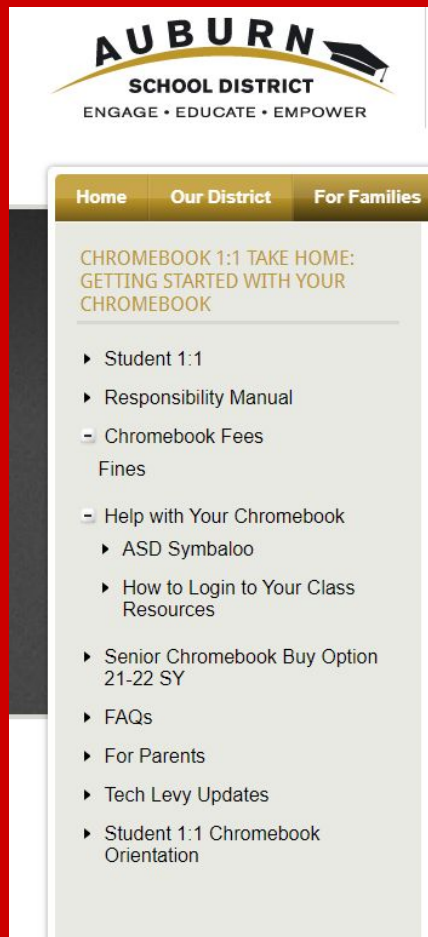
AUBURN
SCHOOL DISTRICT
ENGAGE • EDUCATE • EMPOWER

Home
Our District
For Families

CHROMEBOOK 1:1 TAKE HOME: GETTING STARTED WITH YOUR CHROMEBOOK

Student 1:1

Responsibility Manual

Chromebook Fees

Fines

Help with Your Chromebook

ASD Symbaloo

How to Login to Your Class Resources

Senior Chromebook Buy Option 21-22 SY

FAQs

For Parents

Tech Levy Updates

Student 1:1 Chromebook Orientation